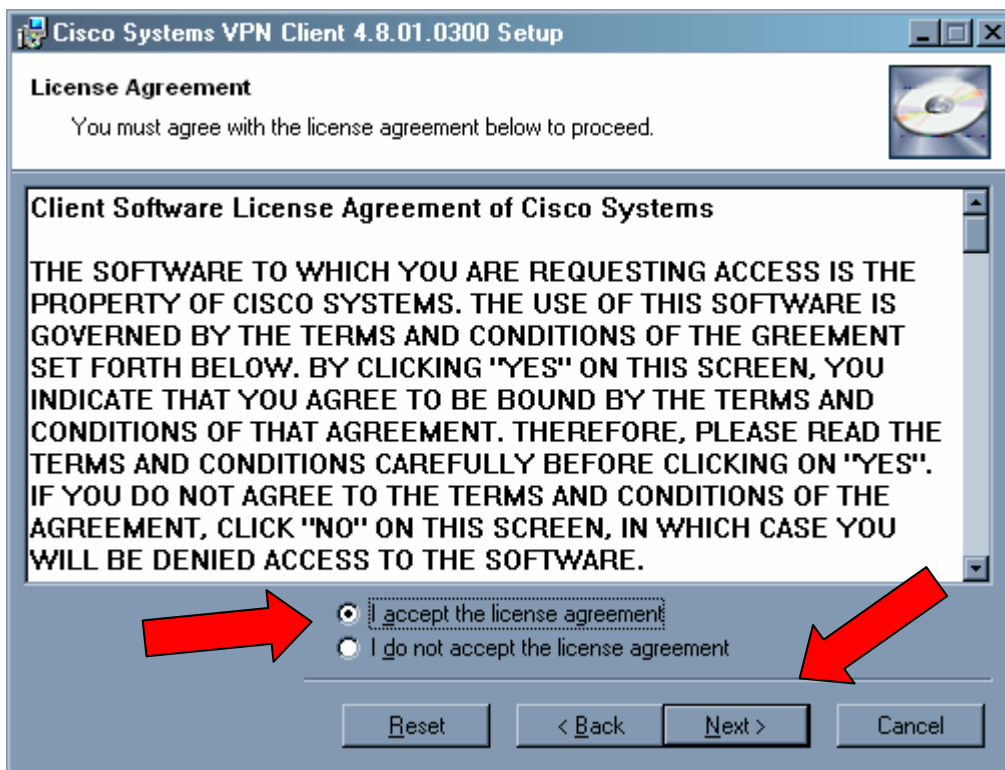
Cisco Systems VPN Client 4.8.01.0300 Setup

License Agreement

You must agree with the license agreement below to proceed.

Client Software License Agreement of Cisco Systems

THE SOFTWARE TO WHICH YOU ARE REQUESTING ACCESS IS THE PROPERTY OF CISCO SYSTEMS. THE USE OF THIS SOFTWARE IS GOVERNED BY THE TERMS AND CONDITIONS OF THE GREEMENT SET FORTH BELOW. BY CLICKING "YES" ON THIS SCREEN, YOU INDICATE THAT YOU AGREE TO BE BOUND BY THE TERMS AND CONDITIONS OF THAT AGREEMENT. THEREFORE, PLEASE READ THE TERMS AND CONDITIONS CAREFULLY BEFORE CLICKING ON "YES". IF YOU DO NOT AGREE TO THE TERMS AND CONDITIONS OF THE AGREEMENT, CLICK "NO" ON THIS SCREEN, IN WHICH CASE YOU WILL BE DENIED ACCESS TO THE SOFTWARE.

I accept the license agreement

I do not accept the license agreement

Reset

< Back

Next >

Cancel